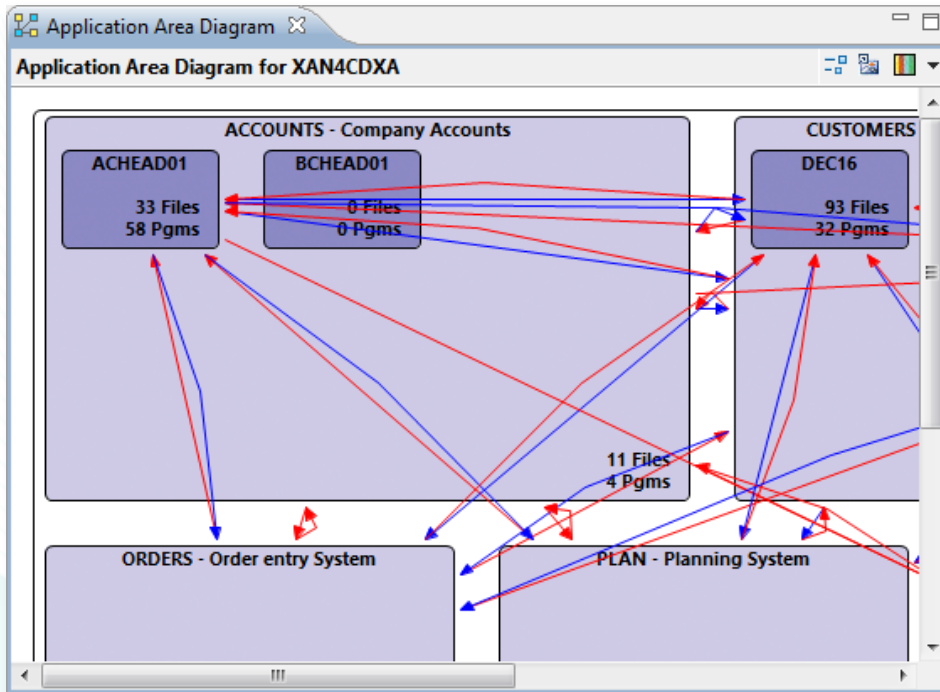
Application Area Diagram

Application Area Diagram for XAN4CDXA

ACCOUNTS - Company Accounts

ACHEAD01

33 Files
58 Pgms

BCHEAD01

0 Files
0 Pgms

CUSTOMERS

DEC16

93 Files
32 Pgms

11 Files
4 Pgms

ORDERS - Order entry System

PLAN - Planning System